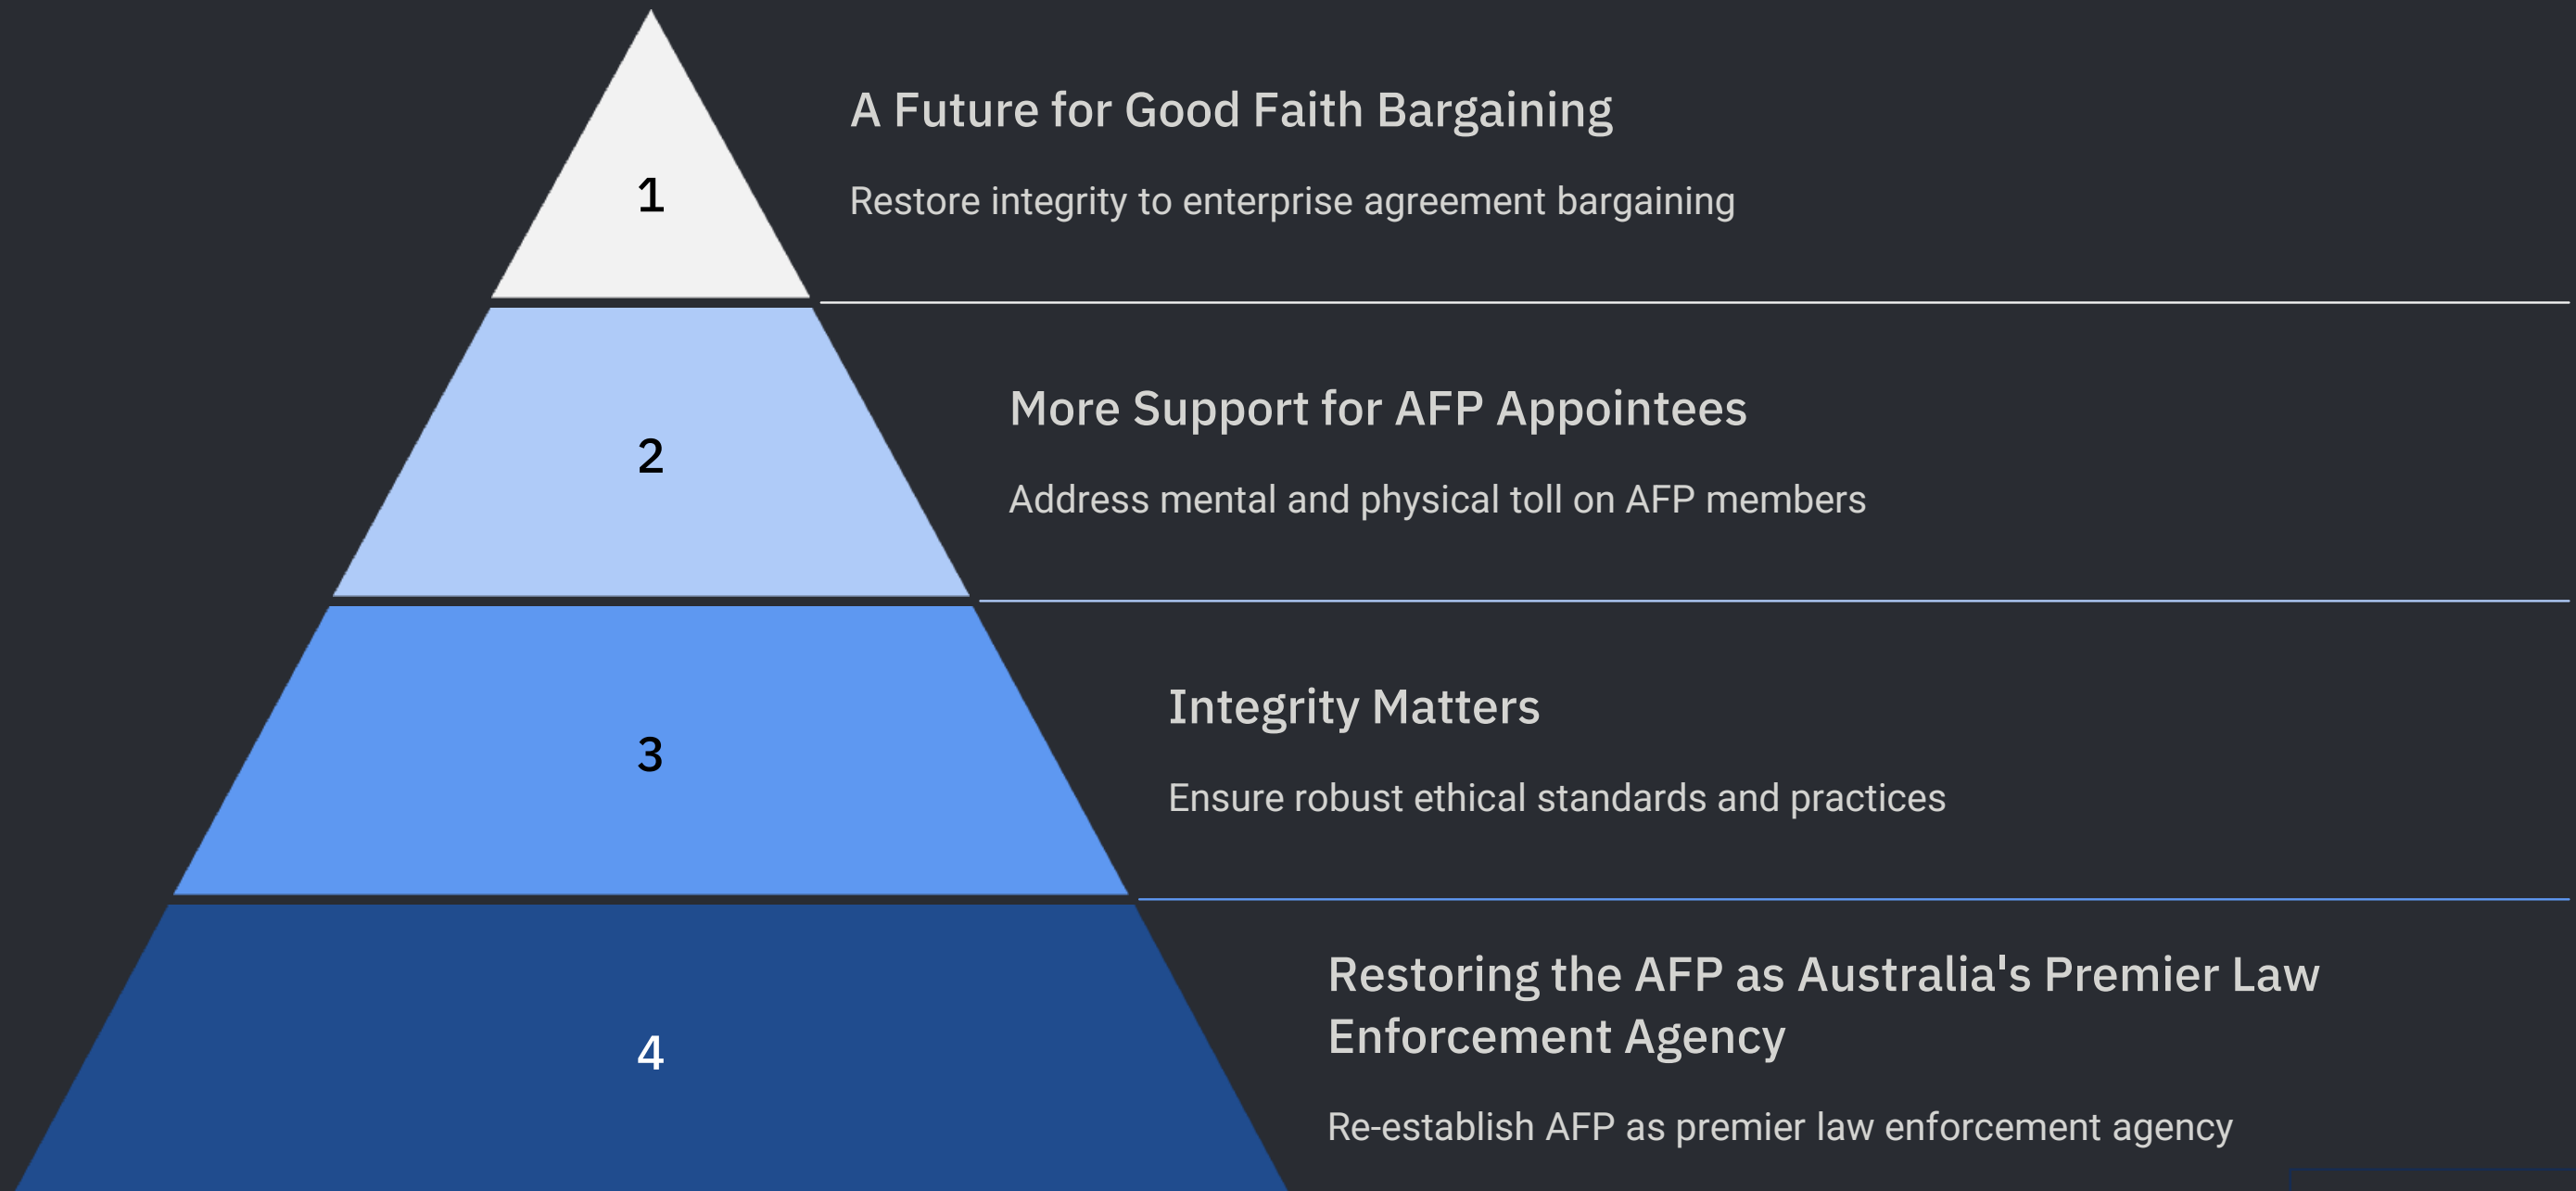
1

A Future for Good Faith Bargaining

Restore integrity to enterprise agreement bargaining

2

More Support for AFP Appointees

Address mental and physical toll on AFP members

3

Integrity Matters

Ensure robust ethical standards and practices

4

Restoring the AFP as Australia's Premier Law Enforcement Agency

Re-establish AFP as premier law enforcement agency